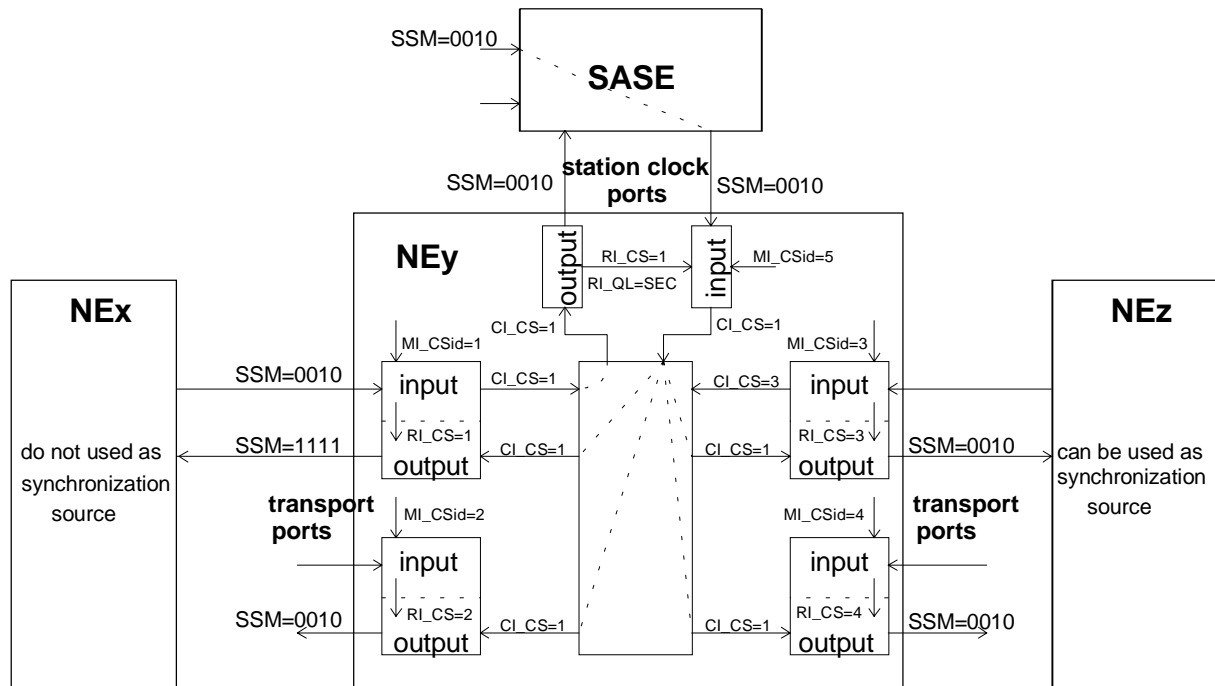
SSM=0010

SASE

SSM=0010

station clock ports

SSM=0010

NEy

output

RI_CS=1

RI_QL=SEC

input

MI_CSid=5

NEx

NEz

CI_CS=1

CI_CS=1

MI_CSid=1

MI_CSid=3

SSM=0010

input

CI_CS=1

CI_CS=3

input

RI_CS=1

RI_CS=3

do not used as synchronization source

SSM=1111

output

CI_CS=1

CI_CS=1

output

SSM=0010

can be used as synchronization source

transport ports

MI_CSid=2

MI_CSid=4

transport ports

input

input

RI_CS=2

RI_CS=4

SSM=0010

output

CI_CS=1

CI_CS=1

output

SSM=0010